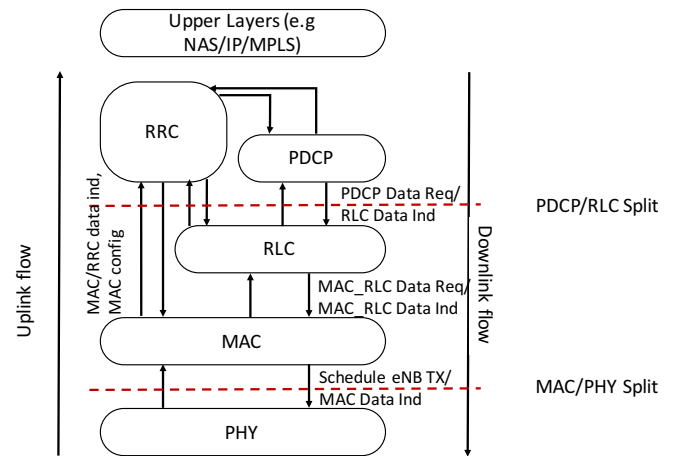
Upper Layers (e.g NAS/IP/MPLS)

Uplink flow

RRC

PDCP

MAC/RRC data ind, MAC config

PDCP Data Req/ RLC Data Ind

PDCP/RLC Split

RLC

Downlink flow

MAC_RLC Data Req/ MAC_RLC Data Ind

MAC

Schedule eNB TX/ MAC Data Ind

MAC/PHY Split

PHY